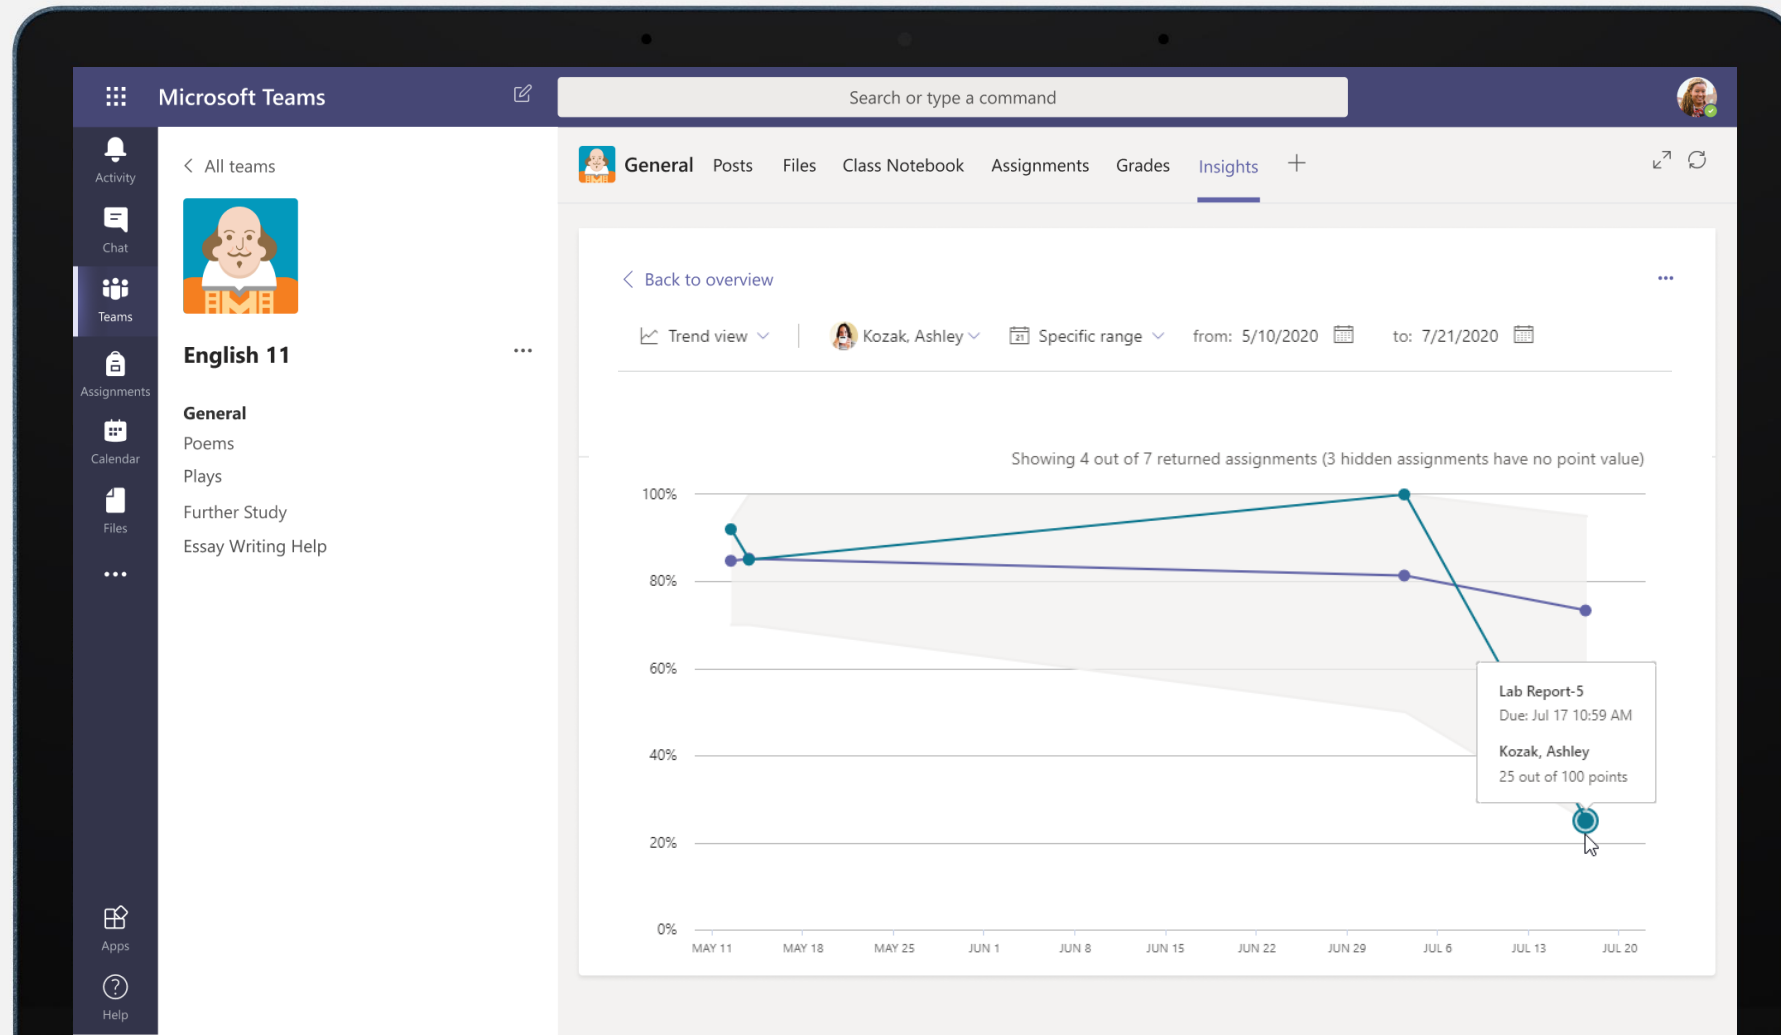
Microsoft Teams

Search or type a command

Activity

Chat

Teams

Assignments

Calendar

Files

...

Apps

Help

< All teams

English 11

...

General

Poems

Plays

Further Study

Essay Writing Help

General Posts Files Class Notebook Assignments Grades Insights +

< Back to overview

...

Trend view

Kozak, Ashley

Specific range

from: 5/10/2020

to: 7/21/2020

Showing 4 out of 7 returned assignments (3 hidden assignments have no point value)

100%

80%

60%

40%

20%

0%

MAY 11 MAY 18 MAY 25 JUN 1 JUN 8 JUN 15 JUN 22 JUN 29 JUL 6 JUL 13 JUL 20

Lab Report-5

Due: Jul 17 10:59 AM

Kozak, Ashley

25 out of 100 points